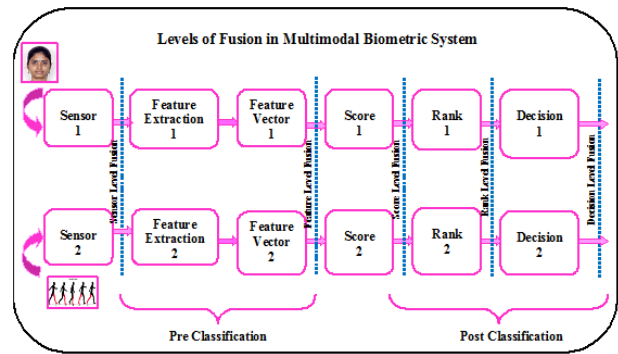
Levels of Fusion in Multimodal Biometric System

Sensor 1

Feature Extraction 1

Feature Vector 1

Score 1

Rank 1

Decision 1

Sensor Level Fusion

Feature Level Fusion

Score Level Fusion

Rank Level Fusion

Decision Level Fusion

Sensor 2

Feature Extraction 2

Feature Vector 2

Score 2

Rank 2

Decision 2

Pre Classification

Post Classification